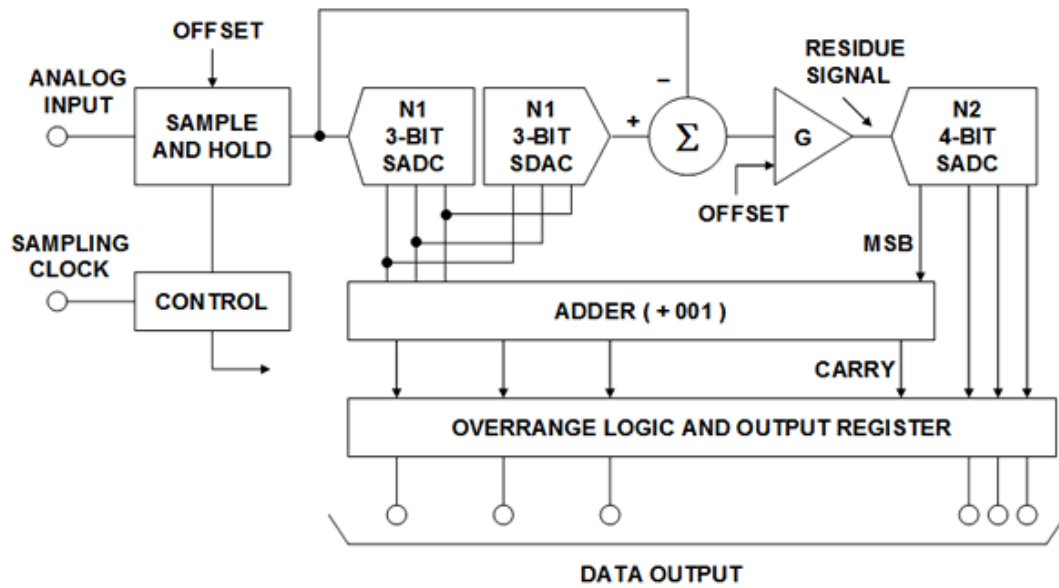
OFFSET

ANALOG INPUT

SAMPLE AND HOLD

N1 3-BIT SADC

N1 3-BIT SDAC

+

−

$\Sigma$

G

RESIDUE SIGNAL

N2 4-BIT SADC

OFFSET

SAMPLING CLOCK

CONTROL

MSB

ADDER ( + 001 )

CARRY

OVERRANGE LOGIC AND OUTPUT REGISTER

DATA OUTPUT